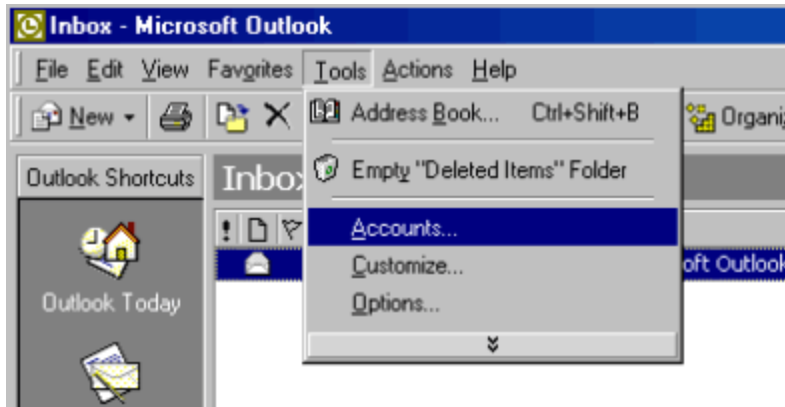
Inbox - Microsoft Outlook

File Edit View Favorites Tools Actions Help

New

Address Book... Ctrl+Shift+B

Empty "Deleted Items" Folder

Accounts...

Customize...

Options...

Organi

Outlook Shortcuts

Inbox

oft Outlook

Outlook Today